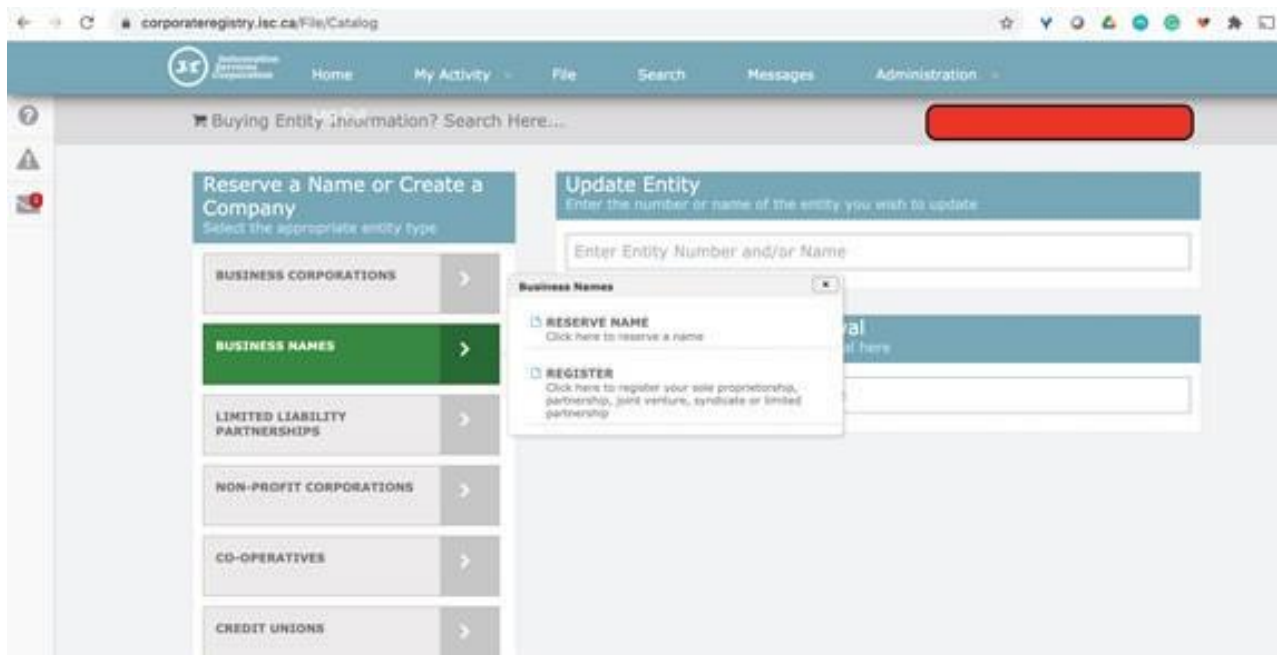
corporateregistry.isc.ca/File/Catalog

Information Services Corporation

Home
My Activity
File
Search
Messages
Administration

Buying Entity Information? Search Here...

Reserve a Name or Create a Company
Select the appropriate entity type

BUSINESS CORPORATIONS

BUSINESS NAMES

LIMITED LIABILITY PARTNERSHIPS

NON-PROFIT CORPORATIONS

CO-OPERATIVES

CREDIT UNIONS

Update Entity
Enter the number or name of the entity you wish to update

Enter Entity Number and/or Name

Business Names

RESERVE NAME
Click here to reserve a name

REGISTER
Click here to register your sole proprietorship, partnership, joint venture, syndicate or limited partnership

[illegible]val
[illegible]al here